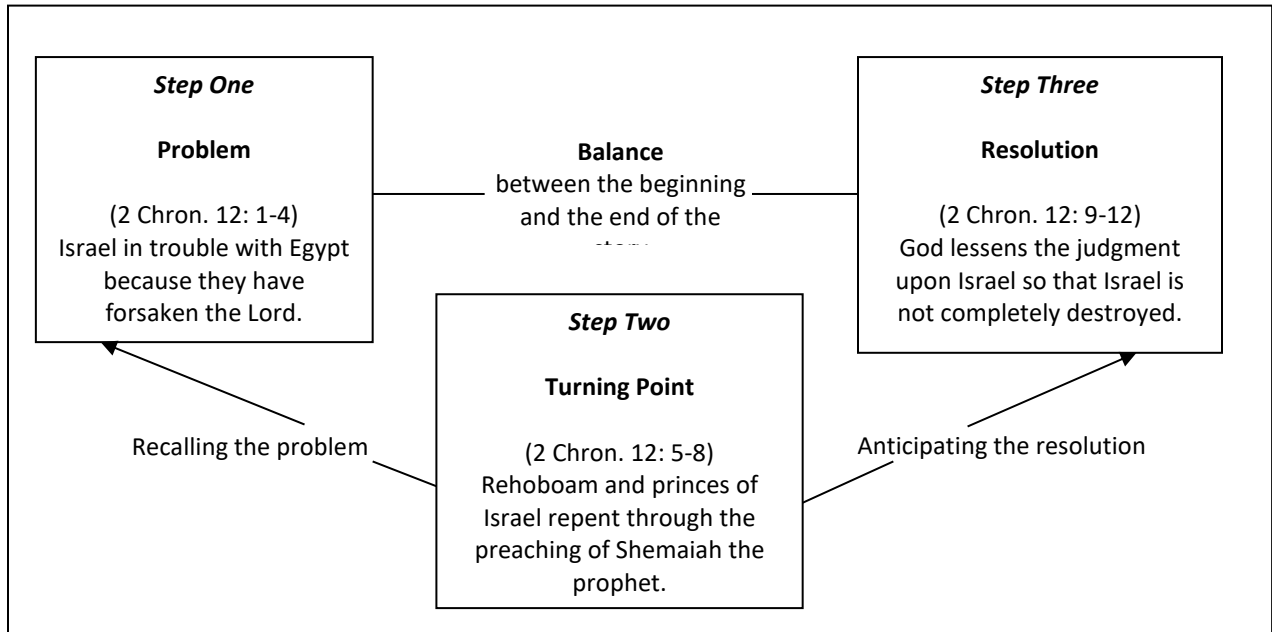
*Step One*

**Problem**

(2 Chron. 12: 1-4)
Israel in trouble with Egypt because they have forsaken the Lord.

**Balance**
between the beginning and the end of the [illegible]

*Step Three*

**Resolution**

(2 Chron. 12: 9-12)
God lessens the judgment upon Israel so that Israel is not completely destroyed.

*Step Two*

**Turning Point**

(2 Chron. 12: 5-8)
Rehoboam and princes of Israel repent through the preaching of Shemaiah the prophet.

Recalling the problem

Anticipating the resolution